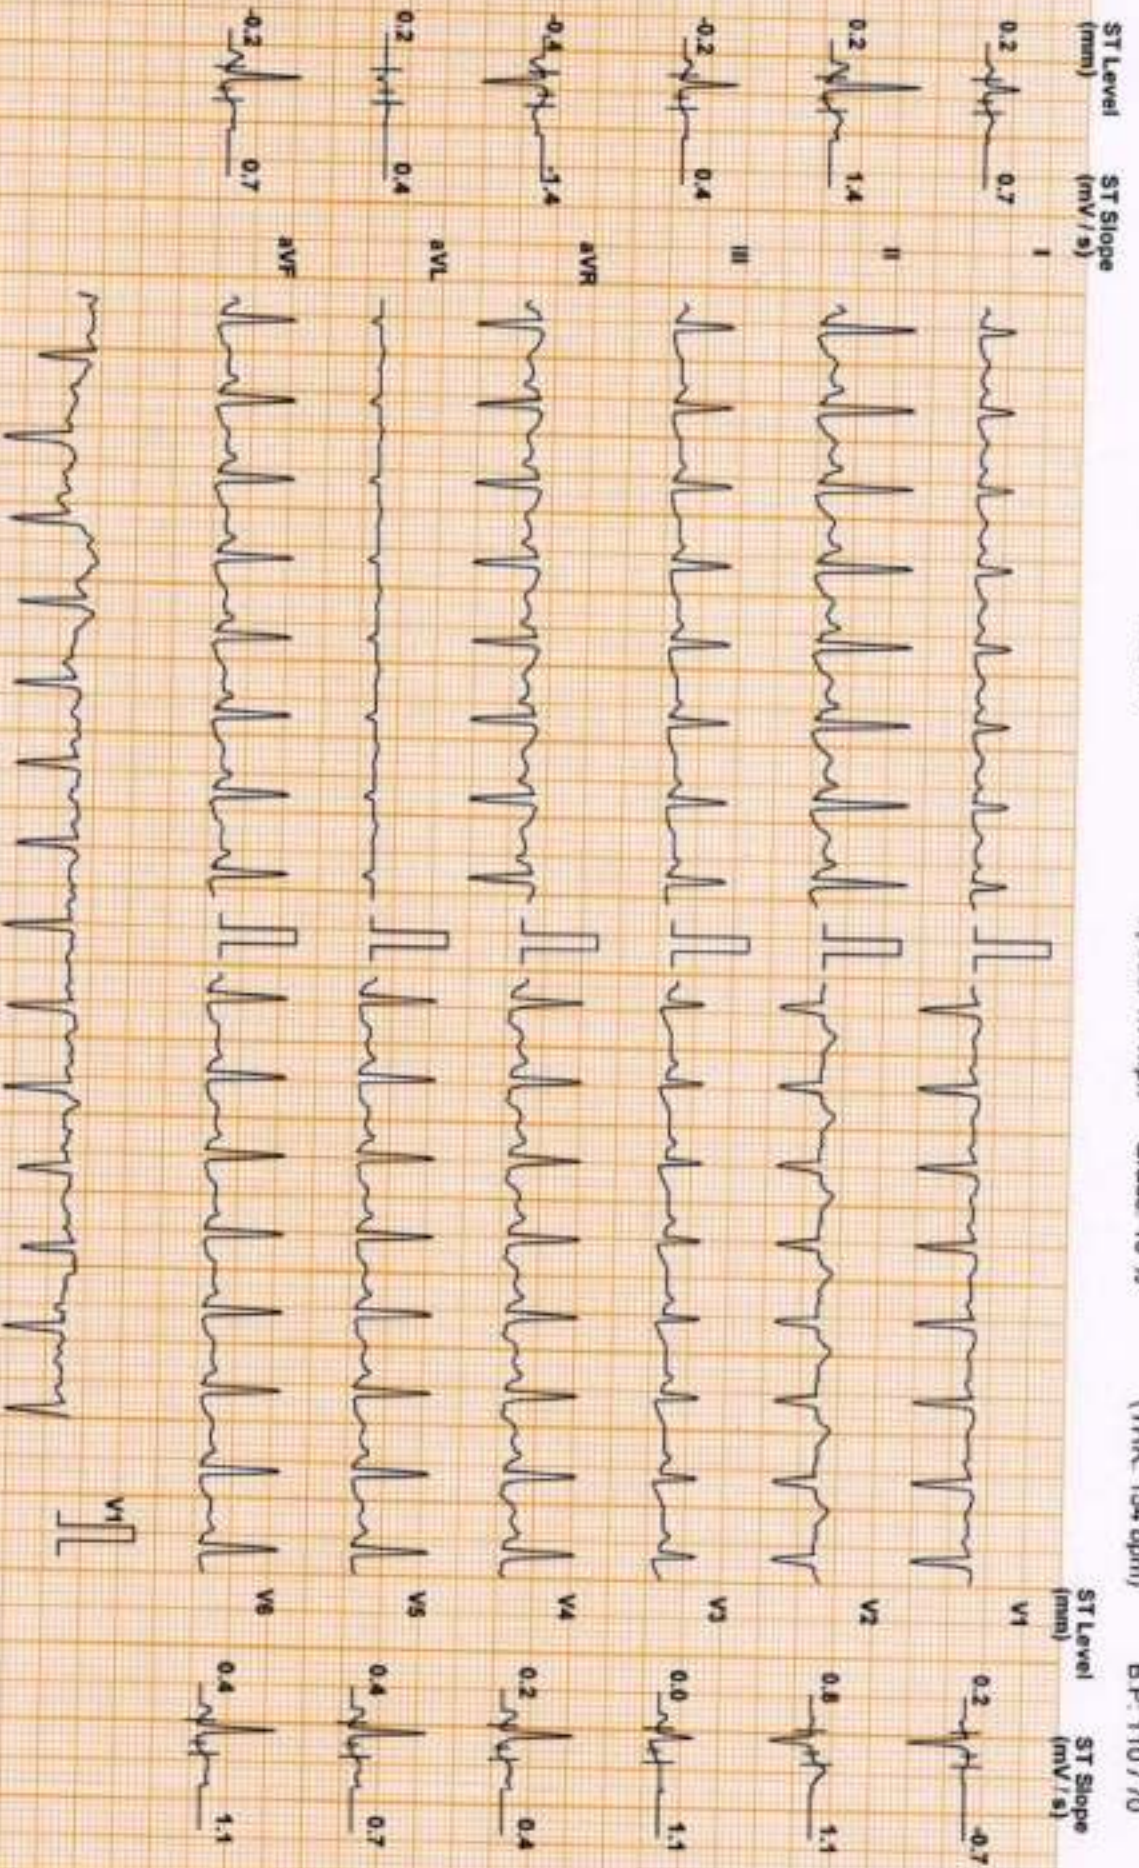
ST Level (mm)
ST Slope (mV / s)
0.2 0.7 I
0.2 1.4 II
-0.2 0.4 III
-0.4 1.4 aVR
0.2 0.4 aVL
-0.2 0.7 aVF

(HR: 134 bpm)
BP: 110 / 70

ST Level (mm)
ST Slope (mV / s)
V1 0.2 -0.7
V2 0.8 1.1
V3 0.0 1.1
V4 0.2 0.4
V5 0.4 0.7
V6 0.4 1.1

V1